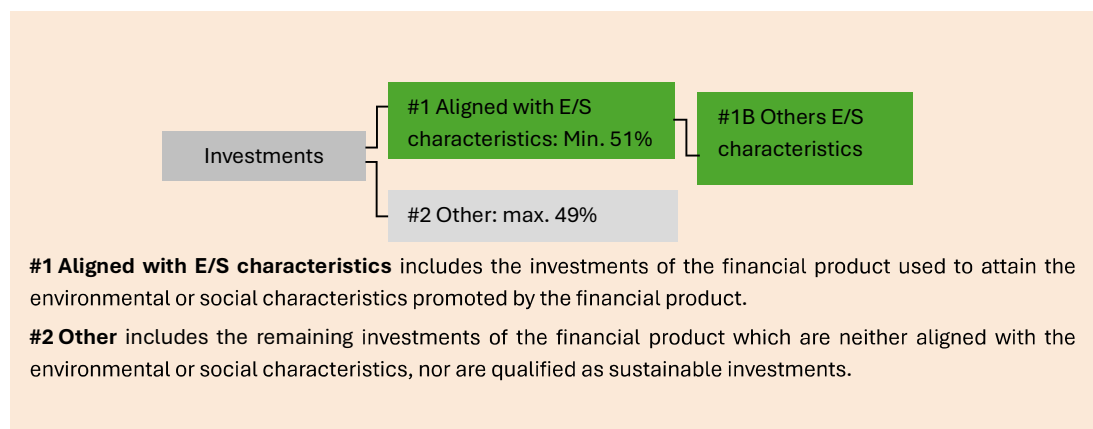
Investments

#1 Aligned with E/S characteristics: Min. 51%

#1B Others E/S characteristics

#2 Other: max. 49%

**#1 Aligned with E/S characteristics** includes the investments of the financial product used to attain the environmental or social characteristics promoted by the financial product.

**#2 Other** includes the remaining investments of the financial product which are neither aligned with the environmental or social characteristics, nor are qualified as sustainable investments.